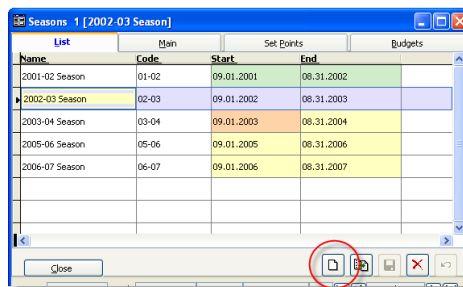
Seasons 1 [2002-03 Season]

List | Main | Set Points | Budgets

| Name | Code | Start | End |
|---|---|---|---|
| 2001-02 Season | 01-02 | 09.01.2001 | 08.31.2002 |
| 2002-03 Season | 02-03 | 09.01.2002 | 08.31.2003 |
| 2003-04 Season | 03-04 | 09.01.2003 | 08.31.2004 |
| 2005-06 Season | 05-06 | 09.01.2005 | 08.31.2006 |
| 2006-07 Season | 06-07 | 09.01.2006 | 08.31.2007 |

Close